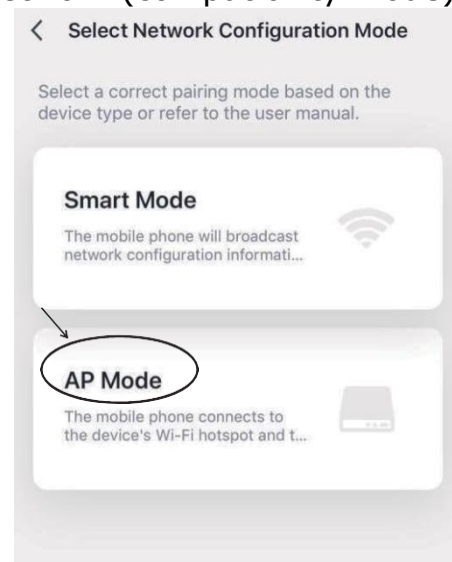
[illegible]

< Select Network Configuration Mode

Select a correct pairing mode based on the device type or refer to the user manual.

Smart Mode

The mobile phone will broadcast network configuration informati...

AP Mode

The mobile phone connects to the device's Wi-Fi hotspot and t...